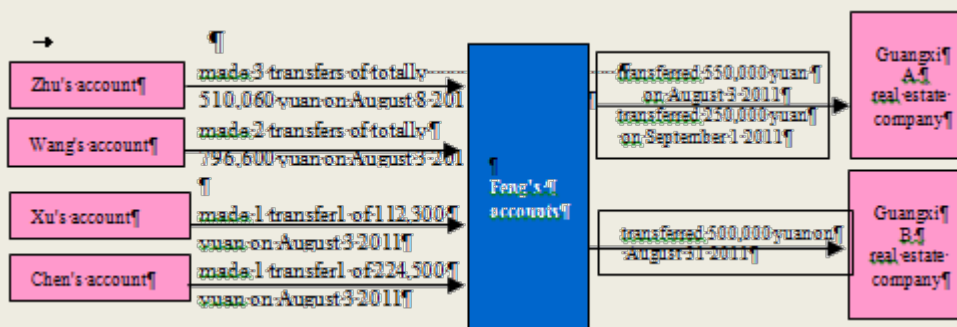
→ ¶

Zhu's·account¶

made·3·transfers·of·totally 510,060·yuan·on·August·8·201

Wang's·account¶

made·2·transfers·of·totally¶ 796,600·yuan·on·August·3·201

¶

Xu's·account¶

made·1·transferl·of·112,300¶ yuan·on·August·3·2011¶

Chen's·account¶

made·1·transferl·of·224,500¶ yuan·on·August·3·2011¶

¶ Feng's·¶ accounts¶

transferred·550,000·yuan·¶ on·August·3·2011¶ transferred·250,000·yuan¶ on·September·1·2011¶

transferred·500,000·yuan·on¶ August·31·2011¶

Guangxi·¶ A·¶ real·estate· company¶

Guangxi¶ B·¶ real·estate· company¶